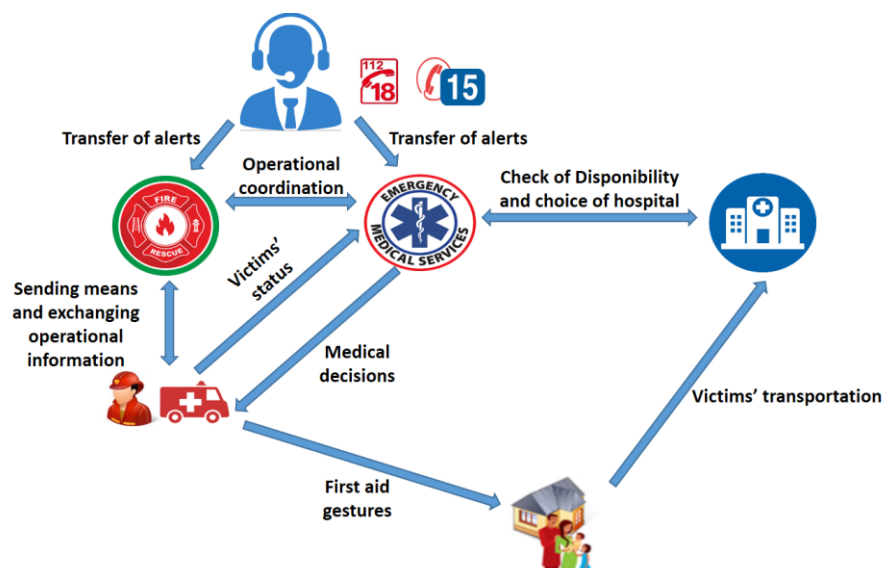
112
18

15

Transfer of alerts

Transfer of alerts

Operational coordination

FIRE
RESCUE

EMERGENCY
MEDICAL SERVICES

Check of Disponibility and choice of hospital

Victims' status

Sending means and exchanging operational information

Medical decisions

Victims' transportation

First aid gestures